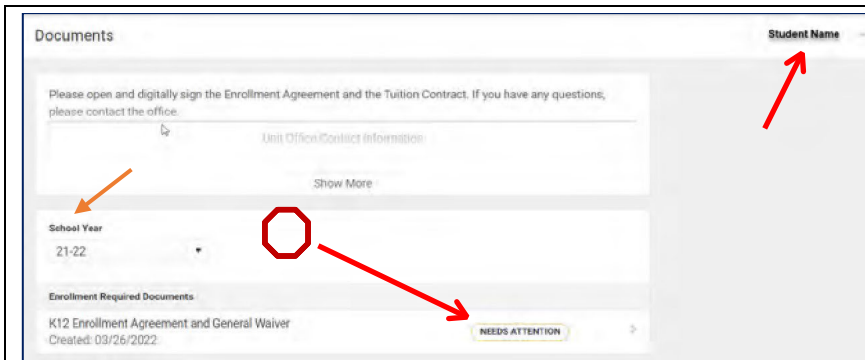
Documents

Student Name

Please open and digitally sign the Enrollment Agreement and the Tuition Contract. If you have any questions, please contact the office.

Unit Office Contact Information

Show More

School Year

21-22

Enrollment Required Documents

K12 Enrollment Agreement and General Waiver

Created: 03/26/2022

NEEDS ATTENTION